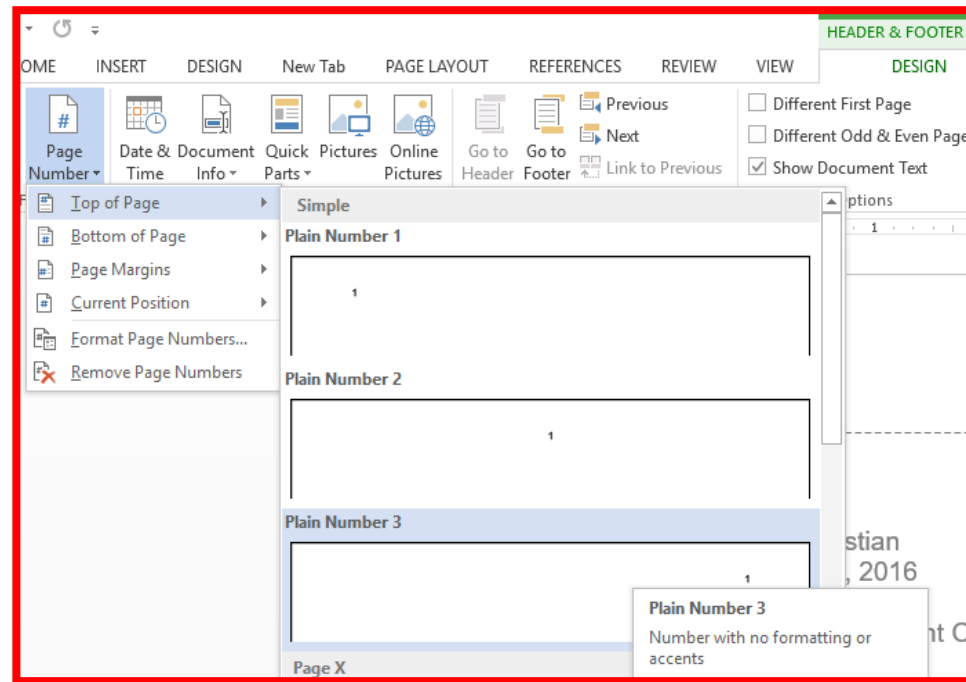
HEADER & FOOTER

OME INSERT DESIGN New Tab PAGE LAYOUT REFERENCES REVIEW VIEW DESIGN

Page Number

Date & Time

Document Info

Quick Parts

Pictures

Online Pictures

Go to Header

Go to Footer

Previous

Next

Link to Previous

Different First Page

Different Odd & Even Page

Show Document Text

ptions

Top of Page

Bottom of Page

Page Margins

Current Position

Format Page Numbers...

Remove Page Numbers

Simple

Plain Number 1

1

Plain Number 2

1

Plain Number 3

1

Page X

stian

, 2016

nt C

Plain Number 3

Number with no formatting or accents